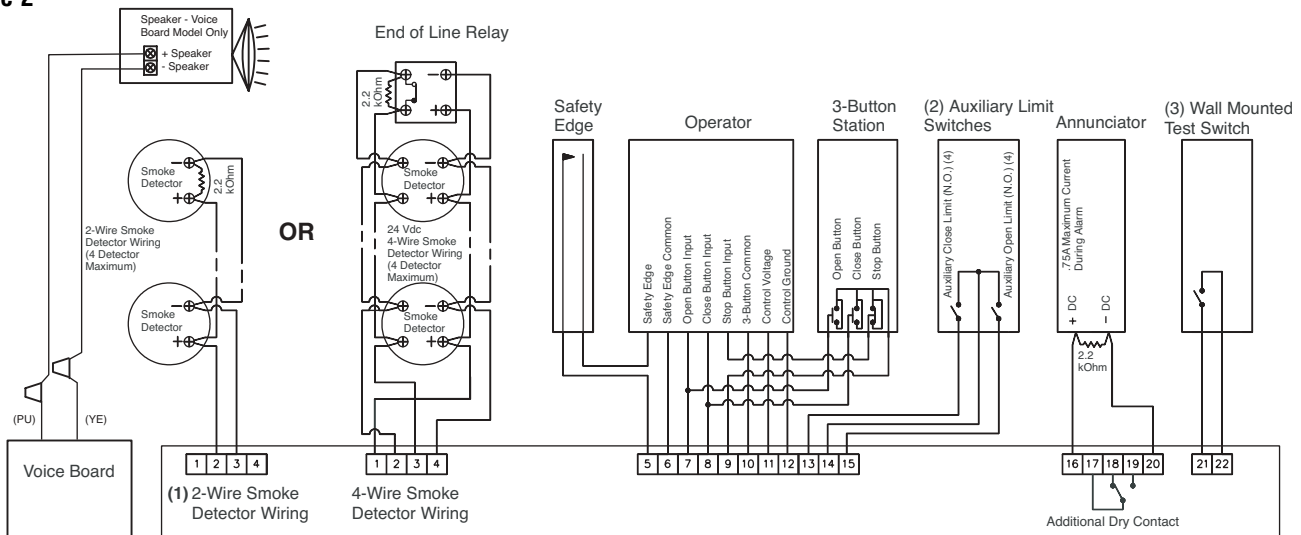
e 2

Speaker - Voice Board Model Only
+ Speaker
- Speaker

End of Line Relay

2.2 kOhm

Smoke Detector
2.2 kOhm

2-Wire Smoke Detector Wiring (4 Detector Maximum)

OR

Smoke Detector

24 Vdc 4-Wire Smoke Detector Wiring (4 Detector Maximum)

Smoke Detector

Smoke Detector

Safety Edge

Operator

3-Button Station

(2) Auxiliary Limit Switches

Annunciator

(3) Wall Mounted Test Switch

Safety Edge
Safety Edge Common
Open Button Input
Close Button Input
Stop Button Input
3-Button Common
Control Voltage
Control Ground

Open Button
Close Button
Stop Button

Auxiliary Close Limit (N.O.) (4)
Auxiliary Open Limit (N.O.) (4)

.75A Maximum Current During Alarm

+ DC
– DC

2.2 kOhm

(PU)
(YE)

Voice Board

| 1 | 2 | 3 | 4 |
|---|---|---|---|

(1) 2-Wire Smoke Detector Wiring

| 1 | 2 | 3 | 4 |
|---|---|---|---|

4-Wire Smoke Detector Wiring

| 5 | 6 | 7 | 8 | 9 | 10 | 11 | 12 | 13 | 14 | 15 |
|---|---|---|---|---|---|---|---|---|---|---|

| 16 | 17 | 18 | 19 | 20 |
|---|---|---|---|---|

Additional Dry Contact

| 21 | 22 |
|---|---|